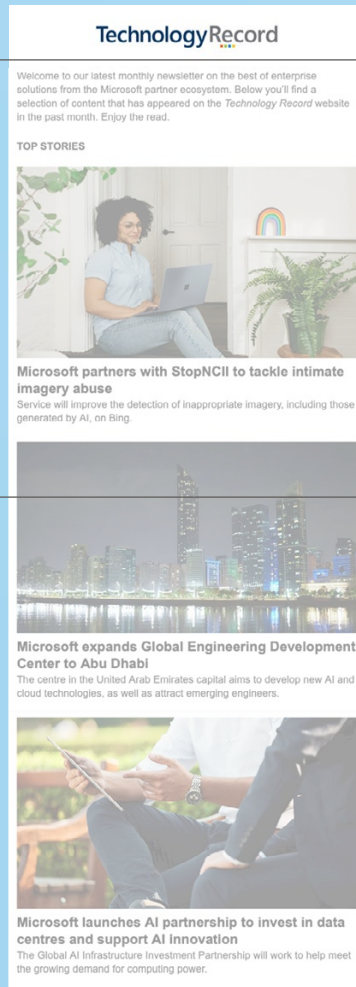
TechnologyRecord

Welcome to our latest monthly newsletter on the best of enterprise solutions from the Microsoft partner ecosystem. Below you'll find a selection of content that has appeared on the *Technology Record* website in the past month. Enjoy the read.

TOP STORIES

Microsoft partners with StopNCII to tackle intimate imagery abuse

Service will improve the detection of inappropriate imagery, including those generated by AI, on Bing.

Microsoft expands Global Engineering Development Center to Abu Dhabi

The centre in the United Arab Emirates capital aims to develop new AI and cloud technologies, as well as attract emerging engineers.

Microsoft launches AI partnership to invest in data centres and support AI innovation

The Global AI Infrastructure Investment Partnership will work to help meet the growing demand for computing power.